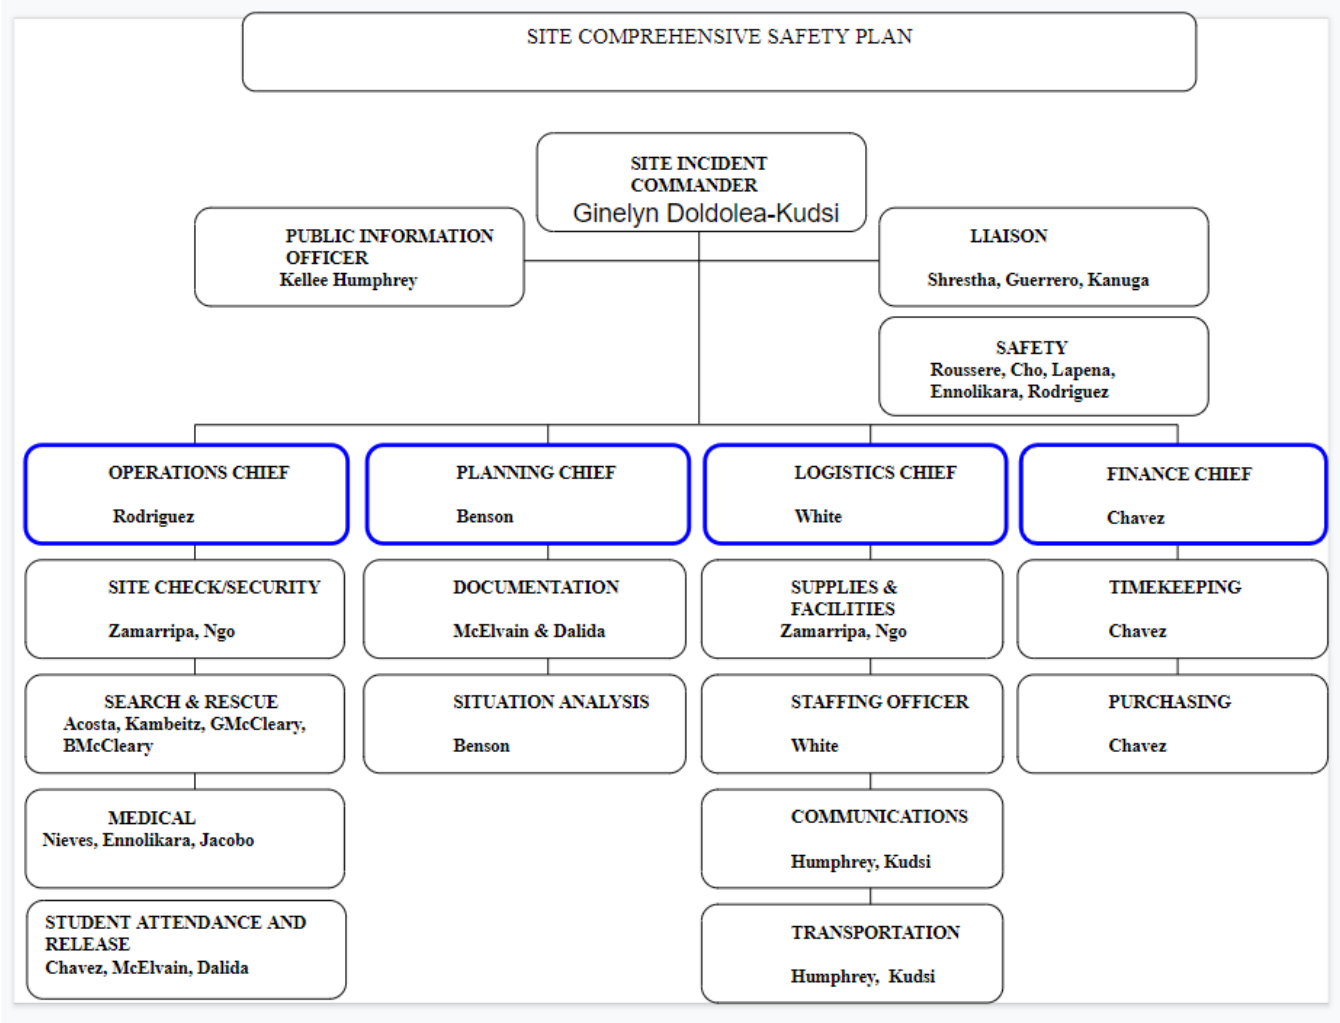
SITE COMPREHENSIVE SAFETY PLAN

SITE INCIDENT COMMANDER
Ginelyn Doldolea-Kudsi

PUBLIC INFORMATION OFFICER
Kellee Humphrey

LIAISON
Shrestha, Guerrero, Kanuga

SAFETY
Roussere, Cho, Lapena, Ennolikara, Rodriguez

OPERATIONS CHIEF
Rodriguez

PLANNING CHIEF
Benson

LOGISTICS CHIEF
White

FINANCE CHIEF
Chavez

SITE CHECK/SECURITY
Zamarripa, Ngo

SEARCH & RESCUE
Acosta, Kambeitz, GMcCleary, BMcCleary

MEDICAL
Nieves, Ennolikara, Jacobo

STUDENT ATTENDANCE AND RELEASE
Chavez, McElvain, Dalida

DOCUMENTATION
McElvain & Dalida

SITUATION ANALYSIS
Benson

SUPPLIES & FACILITIES
Zamarripa, Ngo

STAFFING OFFICER
White

COMMUNICATIONS
Humphrey, Kudsi

TRANSPORTATION
Humphrey, Kudsi

TIMEKEEPING
Chavez

PURCHASING
Chavez